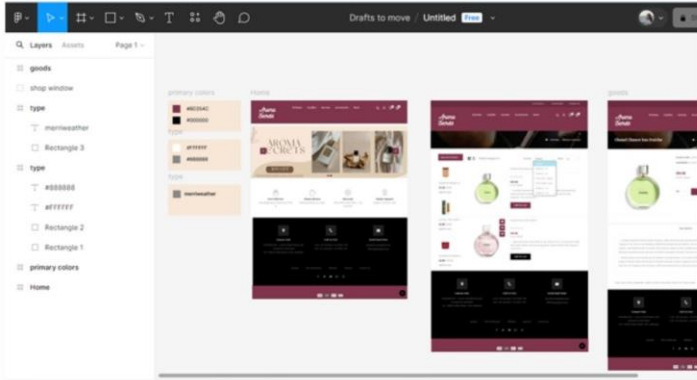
Drafts to move / Untitled Free

Layers Assets Page 1

goods
shop window
type
merriweather
Rectangle 3
type
#888888
#FFFFFF
Rectangle 2
Rectangle 1
primary colors
Home

primary colors
#8E354C
#000000
type
#FFFFFF
#888888
type
merriweather

Home

goods

Aroma Secrets